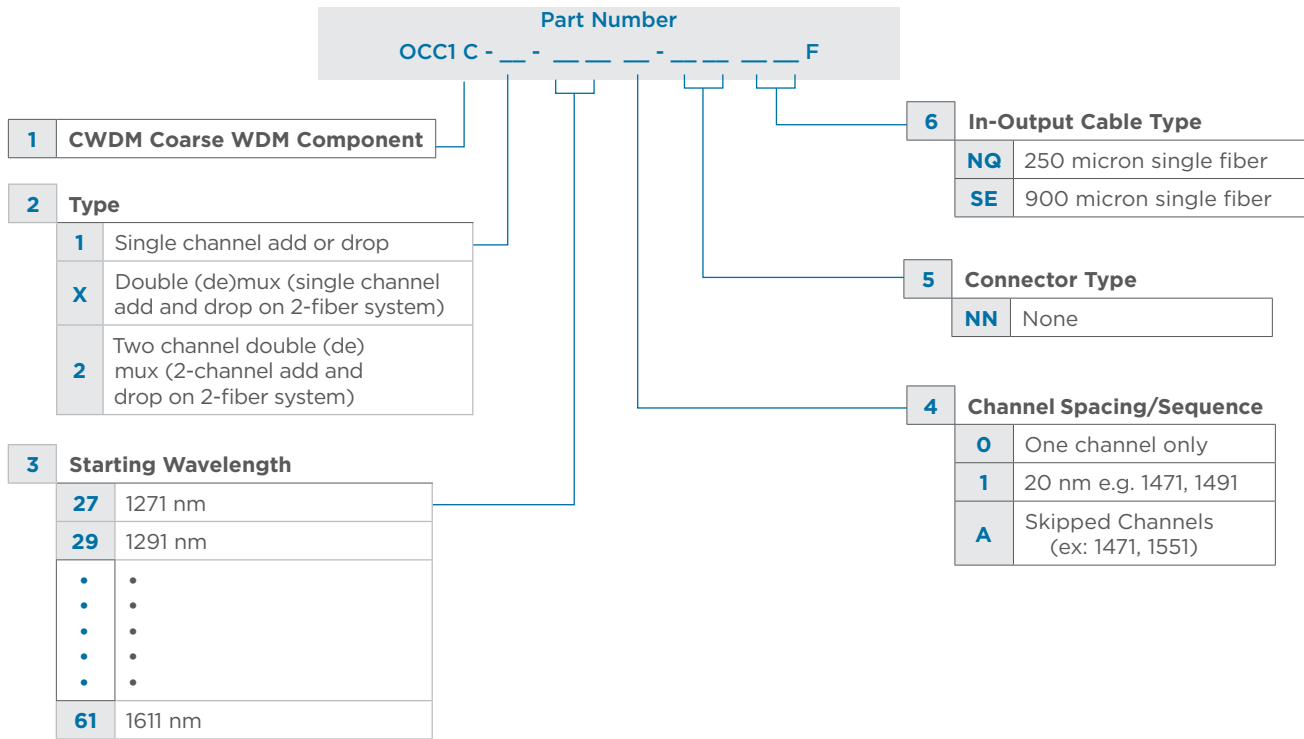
Part Number
OCC1 C - __ - __ __ __ - __ __ __ __ F

1 CWDM Coarse WDM Component

2 Type

| | |
|---|---|
| 1 | Single channel add or drop |
| X | Double (de)mux (single channel add and drop on 2-fiber system) |
| 2 | Two channel double (de) mux (2-channel add and drop on 2-fiber system) |

3 Starting Wavelength

| | |
|---|---|
| 27 | 1271 nm |
| 29 | 1291 nm |
| • • • • • | • • • • • |
| 61 | 1611 nm |

6 In-Output Cable Type

| | |
|---|---|
| NQ | 250 micron single fiber |
| SE | 900 micron single fiber |

5 Connector Type

| | |
|---|---|
| NN | None |

4 Channel Spacing/Sequence

| | |
|---|---|
| 0 | One channel only |
| 1 | 20 nm e.g. 1471, 1491 |
| A | Skipped Channels (ex: 1471, 1551) |